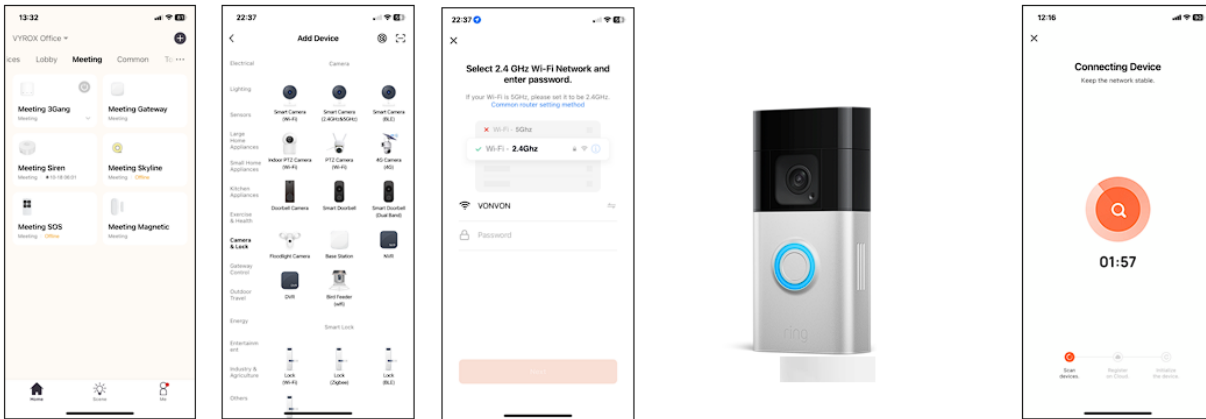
13:32

VYROX Office

ices Lobby Meeting Common To

Meeting 3Gang
Meeting

Meeting Gateway
Meeting

Meeting Siren
Meeting

Meeting Skyline
Meeting Offline

Meeting SOS
Meeting Offline

Meeting Magnetic
Meeting

Home Scene Me

22:37

Add Device

Electrical
Lighting
Sensors
Large Home Appliances
Small Home Appliances
Kitchen Appliances
Exercise & Health
Camera & Lock
Gateway Control
Outdoor Travel
Energy
Entertainment
Industry & Agriculture
Others

Camera

Smart Camera (Wi-Fi)
Smart Camera (2.4GHz&5GHz)
Smart Camera (BLE)
Indoor PTZ Camera (Wi-Fi)
PTZ Camera (Wi-Fi)
4G Camera (4G)
Doorbell Camera
Smart Doorbell
Smart Doorbell (Dual Band)
Floodlight Camera
Base Station
NVR
DVR
Bird Feeder (wifi)

Smart Lock

Lock (Wi-Fi)
Lock (Zigbee)
Lock (BLE)

22:37

Select 2.4 GHz Wi-Fi Network and enter password.

If your Wi-Fi is 5GHz, please set it to be 2.4GHz.
Common router setting method

Wi-Fi - 5Ghz
Wi-Fi - 2.4Ghz

VONVON

Password

ring

12:16

Connecting Device
Keep the network stable.

01:57

Scan devices
Register on Cloud
Initialize the device